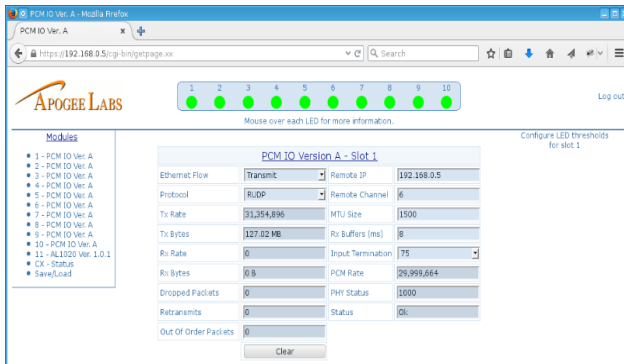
PCM IO Ver. A - Mozilla Firefox

PCM IO Ver. A ×

https://192.168.0.5/cgi-bin/getpage.xx

Search

APOGEE LABS

1 2 3 4 5 6 7 8 9 10

Mouse over each LED for more information.

Log out

Modules

- 1 - PCM IO Ver. A
- 2 - PCM IO Ver. A
- 3 - PCM IO Ver. A
- 4 - PCM IO Ver. A
- 5 - PCM IO Ver. A
- 6 - PCM IO Ver. A
- 7 - PCM IO Ver. A
- 8 - PCM IO Ver. A
- 9 - PCM IO Ver. A
- 10 - PCM IO Ver. A
- 11 - AL1020 Ver. 1.0.1
- CX - Status
- Save/Load

Configure LED thresholds for slot 1

PCM IO Version A - Slot 1

| | | | |
|---|---|---|---|
| Ethernet Flow | Transmit | Remote IP | 192.168.0.5 |
| Protocol | RUDP | Remote Channel | 6 |
| Tx Rate | 31,354,896 | MTU Size | 1500 |
| Tx Bytes | 127.02 MB | Rx Buffers (ms) | 8 |
| Rx Rate | 0 | Input Termination | 75 |
| Rx Bytes | 0 B | PCM Rate | 29,999,664 |
| Dropped Packets | 0 | PHY Status | 1000 |
| Retransmits | 0 | Status | Ok |
| Out Of Order Packets | 0 | | |

Clear